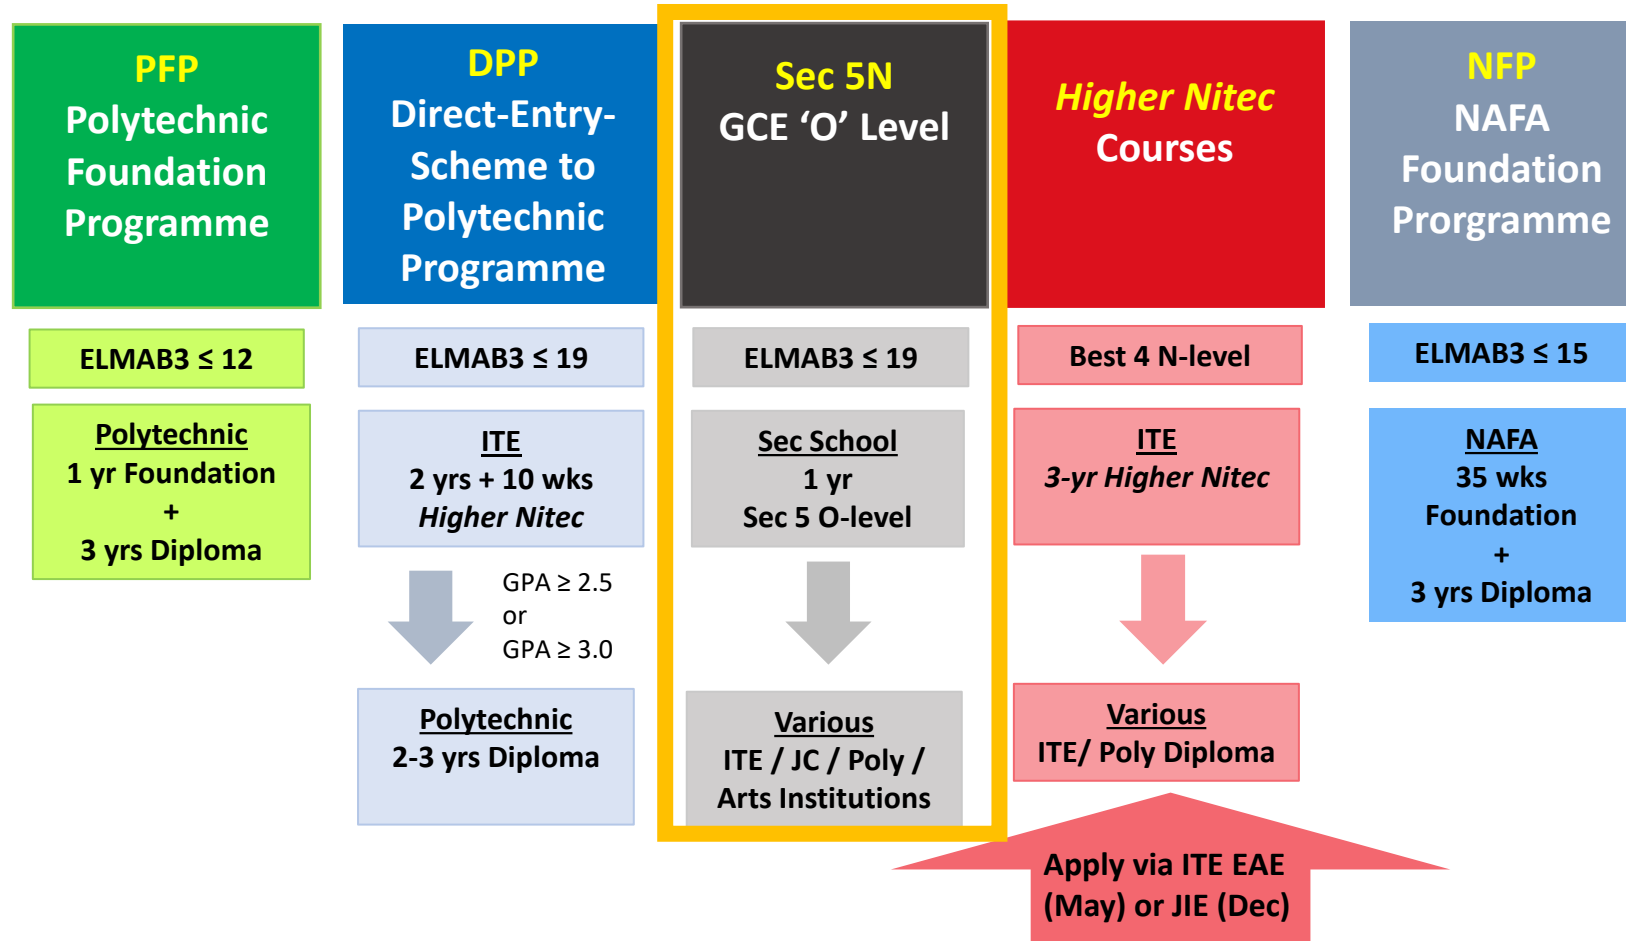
PFP
Polytechnic Foundation Programme

ELMAB3 ≤ 12

Polytechnic
1 yr Foundation
+
3 yrs Diploma

DPP
Direct-Entry-Scheme to Polytechnic Programme

ELMAB3 ≤ 19

ITE
2 yrs + 10 wks
Higher Nitec

GPA ≥ 2.5
or
GPA ≥ 3.0

Polytechnic
2-3 yrs Diploma

Sec 5N
GCE ‘O’ Level

ELMAB3 ≤ 19

Sec School
1 yr
Sec 5 O-level

Various
ITE / JC / Poly / Arts Institutions

Higher Nitec
Courses

Best 4 N-level

ITE
3-yr Higher Nitec

Various
ITE/ Poly Diploma

Apply via ITE EAE (May) or JIE (Dec)

NFP
NAFA Foundation Prorgramme

ELMAB3 ≤ 15

NAFA
35 wks
Foundation
+
3 yrs Diploma